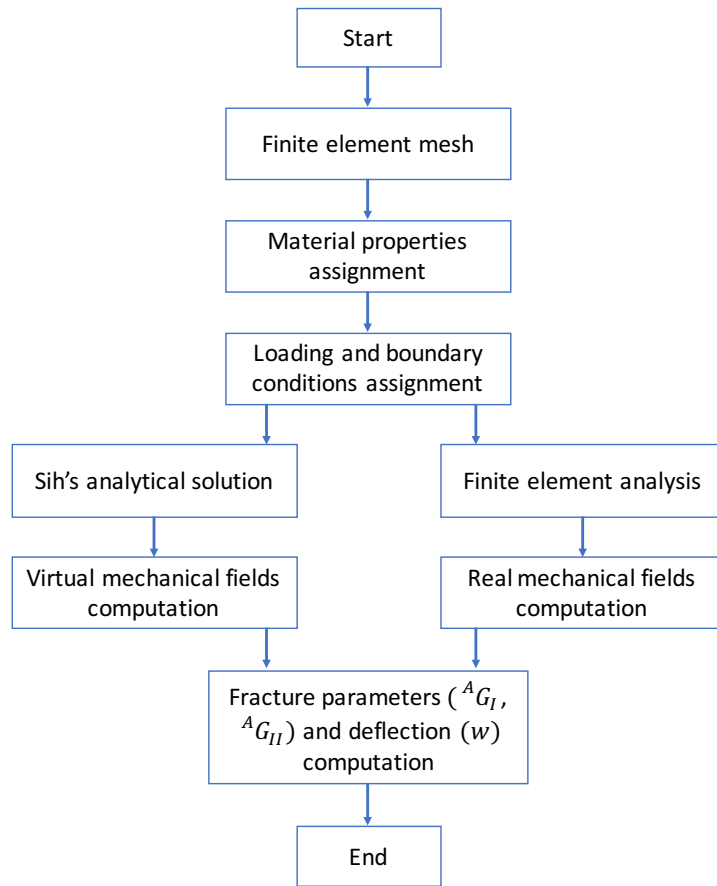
Start

Finite element mesh

Material properties assignment

Loading and boundary conditions assignment

Sih’s analytical solution

Virtual mechanical fields computation

Finite element analysis

Real mechanical fields computation

Fracture parameters ($^{A}G_{I}$, $^{A}G_{II}$) and deflection ($w$) computation

End